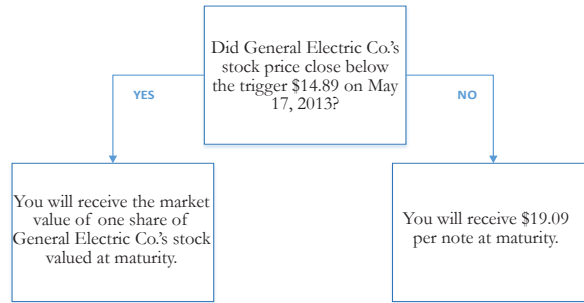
Did General Electric Co.'s stock price close below the trigger $14.89 on May 17, 2013?

YES

NO

You will receive the market value of one share of General Electric Co.'s stock valued at maturity.

You will receive $19.09 per note at maturity.